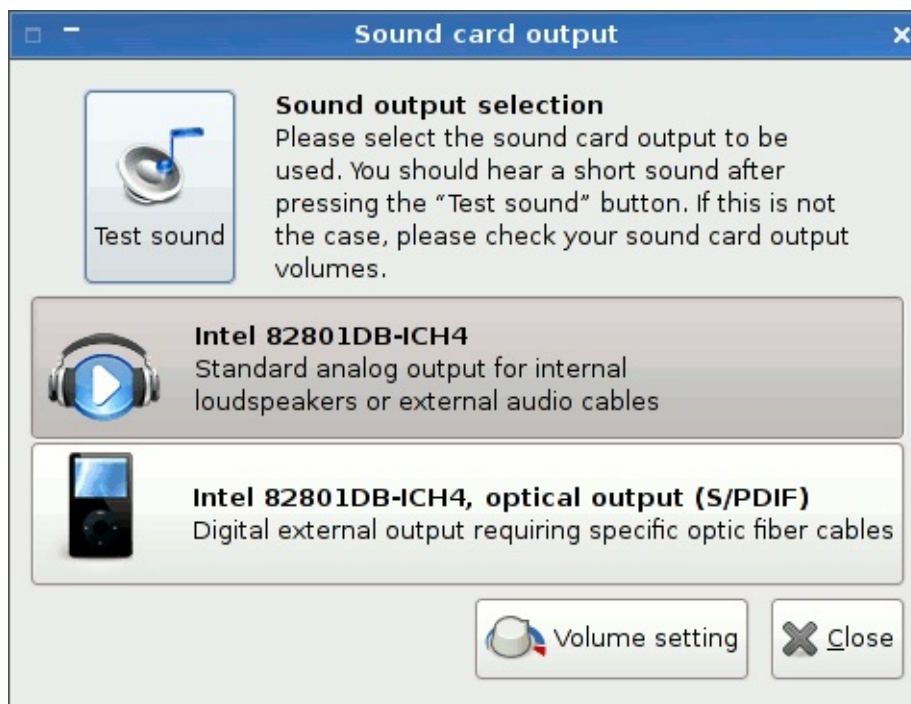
Sound card output

Test sound

Sound output selection
Please select the sound card output to be used. You should hear a short sound after pressing the "Test sound" button. If this is not the case, please check your sound card output volumes.

Intel 82801DB-ICH4
Standard analog output for internal loudspeakers or external audio cables

Intel 82801DB-ICH4, optical output (S/PDIF)
Digital external output requiring specific optic fiber cables

Volume setting

Close